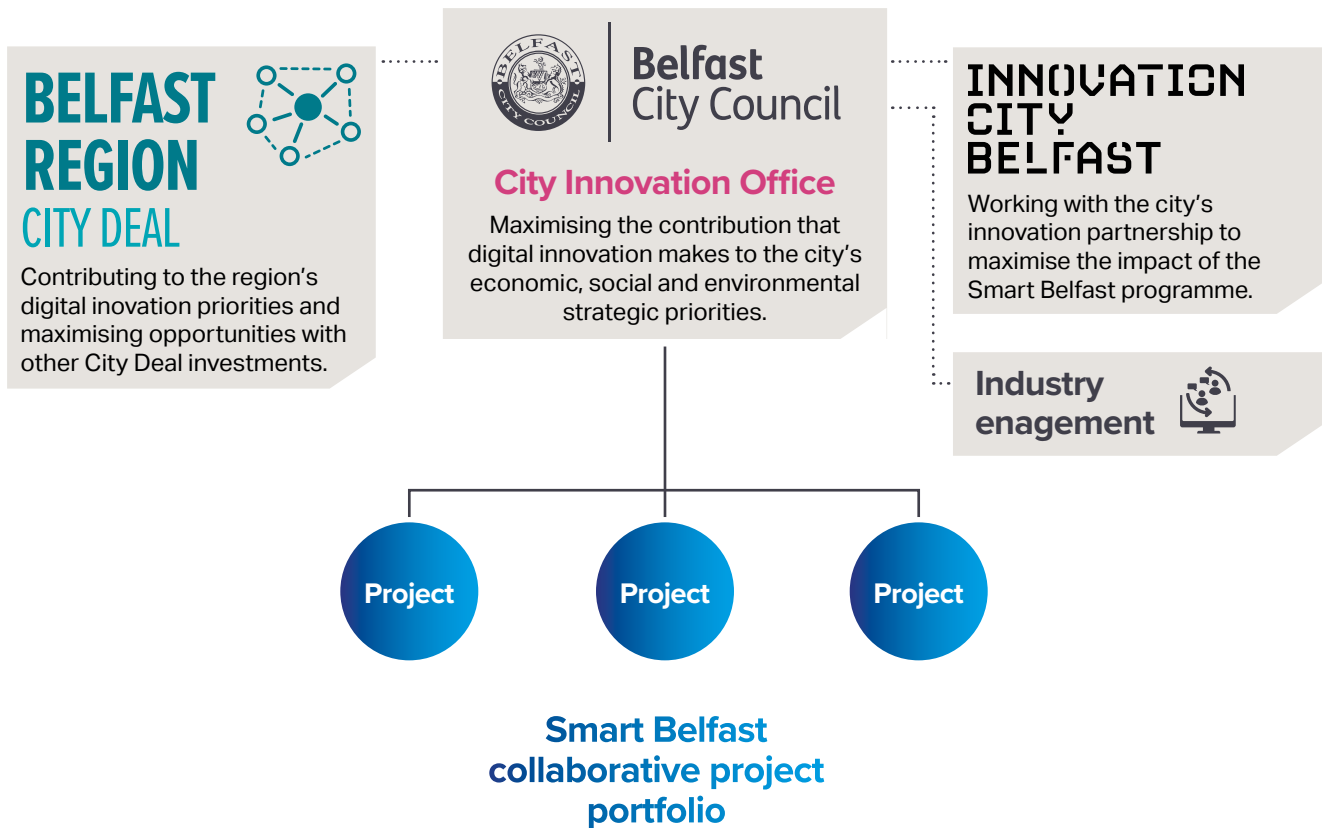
BELFAST REGION CITY DEAL

Contributing to the region's digital inovation priorities and maximising opportunities with other City Deal investments.

BELFAST CITY COUNCIL

Belfast City Council

City Innovation Office

Maximising the contribution that digital innovation makes to the city's economic, social and environmental strategic priorities.

INNOVATION CITY BELFAST

Working with the city's innovation partnership to maximise the impact of the Smart Belfast programme.

Industry enagement

Project

Project

Project

Smart Belfast collaborative project portfolio